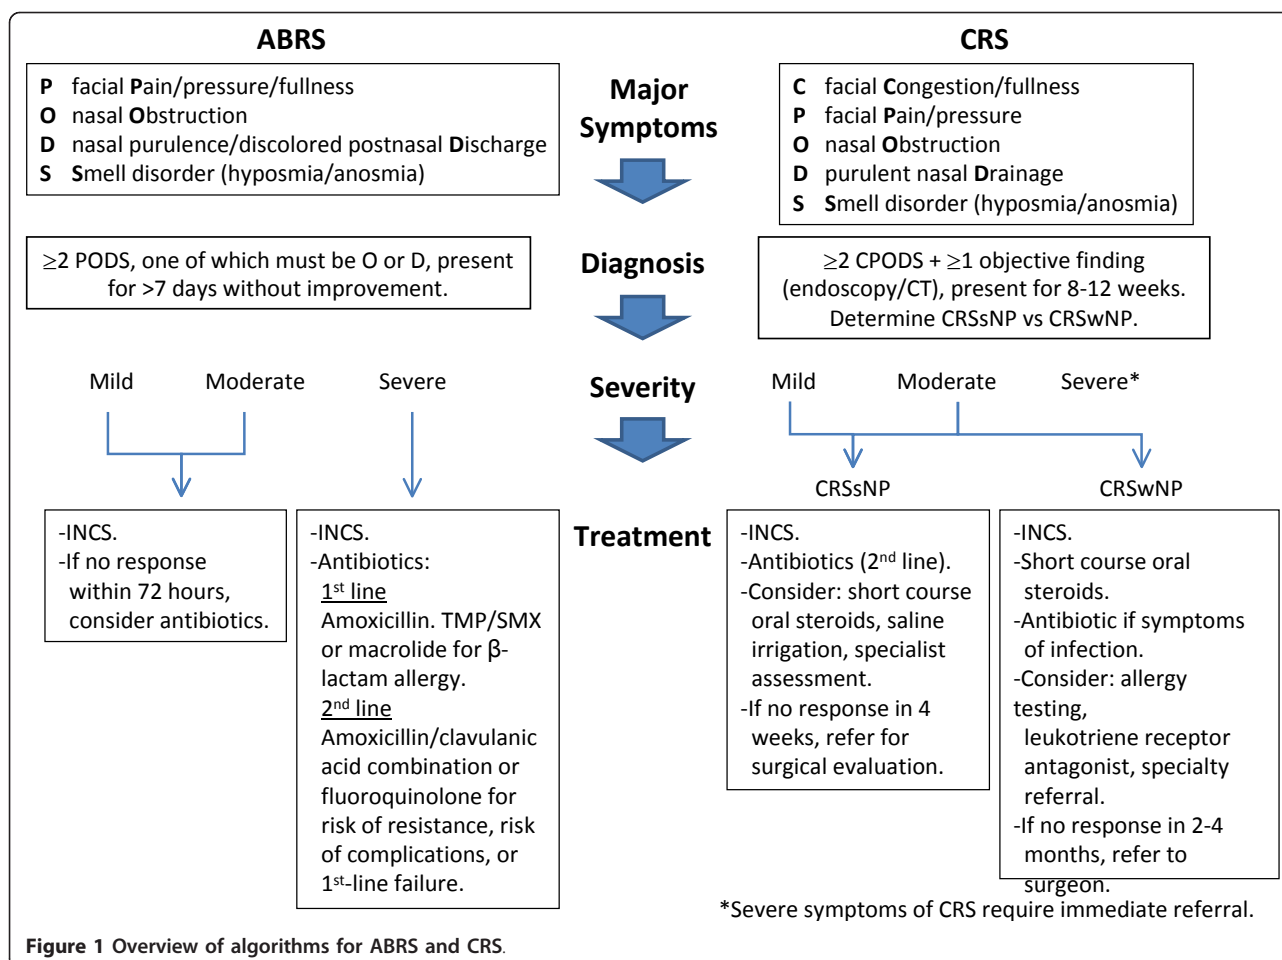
ABRS

P facial Pain/pressure/fullness
O nasal Obstruction
D nasal purulence/discolored postnasal Discharge
S Smell disorder (hyposmia/anosmia)

Major Symptoms

CRS

C facial Congestion/fullness
P facial Pain/pressure
O nasal Obstruction
D purulent nasal Drainage
S Smell disorder (hyposmia/anosmia)

$\geq$2 PODS, one of which must be O or D, present for >7 days without improvement.

Diagnosis

$\geq$2 CPODS + $\geq$1 objective finding (endoscopy/CT), present for 8-12 weeks. Determine CRSsNP vs CRSwNP.

Mild Moderate Severe

Severity

Mild Moderate Severe*

CRSsNP CRSwNP

-INCS.
-If no response within 72 hours, consider antibiotics.

-INCS.
-Antibiotics:
1st line
Amoxicillin. TMP/SMX or macrolide for β-lactam allergy.
2nd line
Amoxicillin/clavulanic acid combination or fluoroquinolone for risk of resistance, risk of complications, or 1st-line failure.

Treatment

-INCS.
-Antibiotics (2nd line).
-Consider: short course oral steroids, saline irrigation, specialist assessment.
-If no response in 4 weeks, refer for surgical evaluation.

-INCS.
-Short course oral steroids.
-Antibiotic if symptoms of infection.
-Consider: allergy testing, leukotriene receptor antagonist, specialty referral.
-If no response in 2-4 months, refer to surgeon.

*Severe symptoms of CRS require immediate referral.

Figure 1 Overview of algorithms for ABRS and CRS.